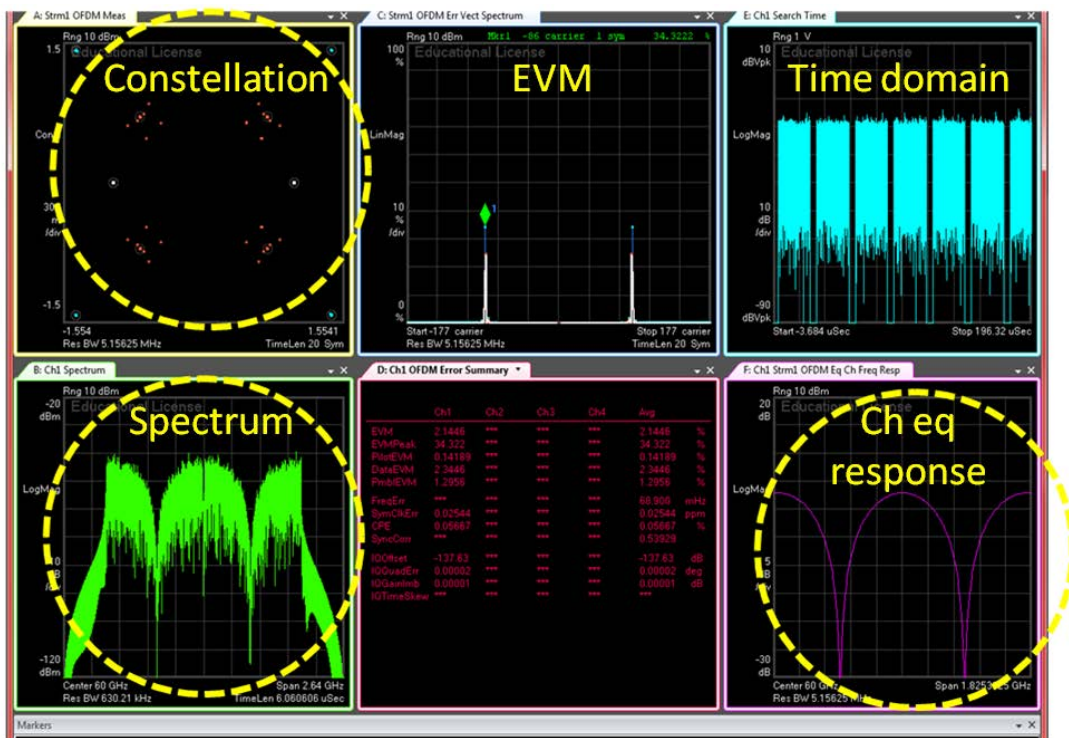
A: Strm1 OFDM Meas

Rng 10 dBm

Educational License

Constellation

1.5

Con

30

m

/div

-1.5

-1.554

1.5541

Res BW 5.15625 MHz

TimeLen 20 Sym

C: Strm1 OFDM Err Vect Spectrum

Rng 10 dBm

Mkr1 -86 carrier 1 sym 34.3222 %

Educational License

EVM

100

%

LinMag

10

%

/div

1

0

%

Start -177 carrier

Stop 177 carrier

Res BW 5.15625 MHz

TimeLen 20 Sym

E: Ch1 Search Time

Rng 1 V

Educational License

Time domain

10

dBVpk

LogMag

10

dB

/div

-90

dBVpk

Start -3.684 uSec

Stop 196.32 uSec

B: Ch1 Spectrum

Rng 10 dBm

-20

dBm

Educational License

Spectrum

LogMag

-120

dBm

Center 60 GHz

Span 2.64 GHz

Res BW 630.21 kHz

TimeLen 6.060606 uSec

D: Ch1 OFDM Error Summary

| | Ch1 | Ch2 | Ch3 | Ch4 | Avg | |
|---|---|---|---|---|---|---|
| EVM | 2.1446 | *** | *** | *** | 2.1446 | % |
| EVMPeak | 34.322 | *** | *** | *** | 34.322 | % |
| PilotEVM | 0.14189 | *** | *** | *** | 0.14189 | % |
| DataEVM | 2.3446 | *** | *** | *** | 2.3446 | % |
| PmblEVM | 1.2956 | *** | *** | *** | 1.2956 | % |
| FreqErr | *** | | | | 68.906 | mHz |
| SymClkErr | 0.02544 | *** | *** | *** | 0.02544 | ppm |
| CPE | 0.05667 | *** | *** | *** | 0.05667 | % |
| SyncCorr | *** | *** | *** | *** | 0.53929 | |
| IQOffset | -137.63 | *** | *** | *** | -137.63 | dB |
| IQQuadErr | 0.00002 | *** | *** | *** | 0.00002 | deg |
| IQGainImb | 0.00001 | *** | *** | *** | 0.00001 | dB |
| IQTimeSkew | *** | *** | *** | *** | *** | |

F: Ch1 Strm1 OFDM Eq Ch Freq Resp

Rng 10 dBm

20

dB

Educational License

Ch eq response

LogMag

5

dB

-30

dB

Center 60 GHz

Span 1.8253125 GHz

Res BW 5.15625 MHz

Markers